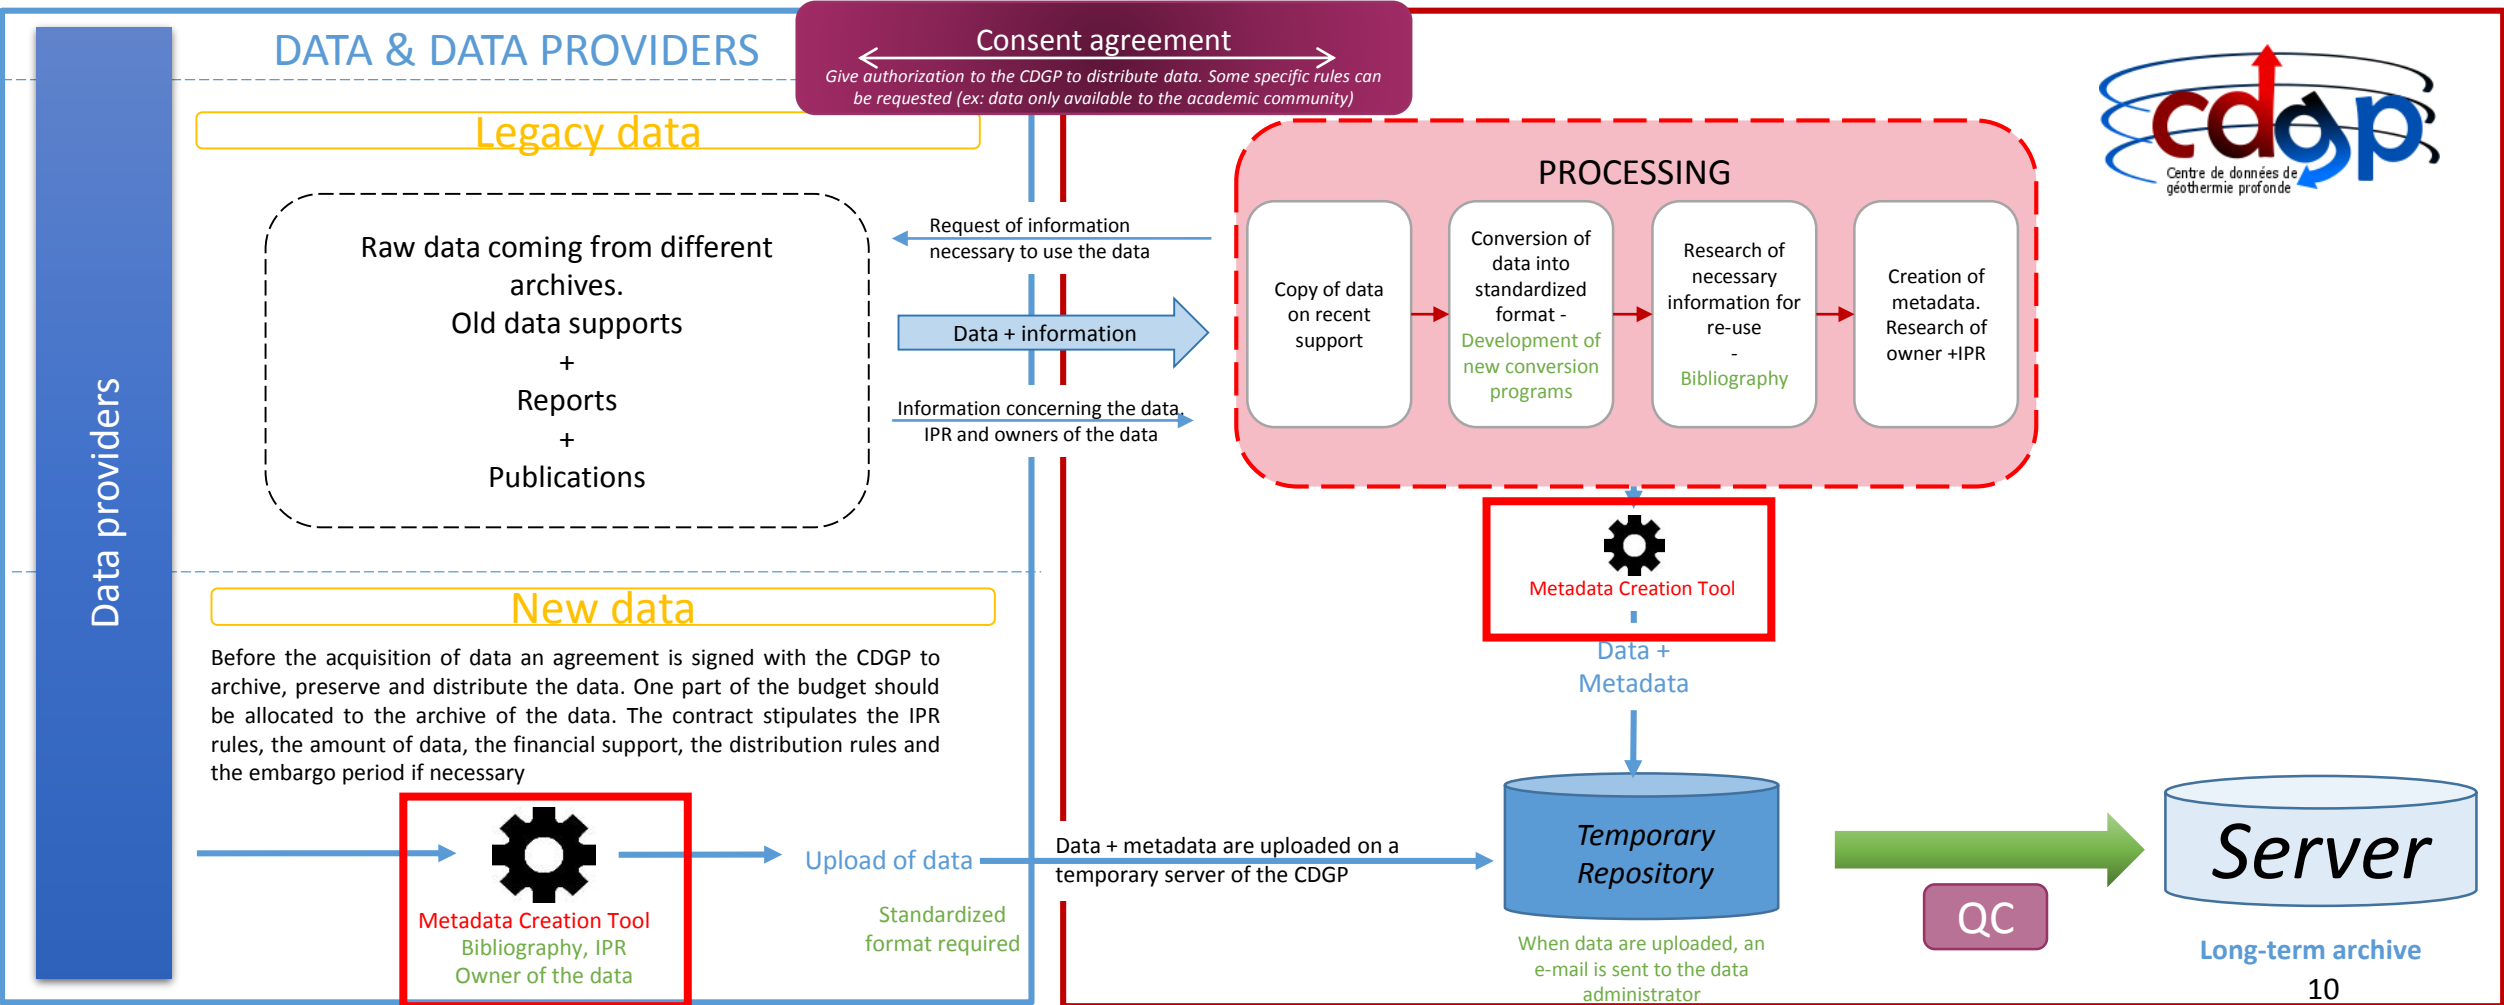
DATA & DATA PROVIDERS

Consent agreement

Give authorization to the CDGP to distribute data. Some specific rules can be requested (ex: data only available to the academic community)

cdgp
Centre de données de géothermie profonde

Data providers

Legacy data

Raw data coming from different archives.
Old data supports
+
Reports
+
Publications

Request of information necessary to use the data

Data + information

Information concerning the data, IPR and owners of the data

PROCESSING

Copy of data on recent support

Conversion of data into standardized format - Development of new conversion programs

Research of necessary information for re-use - Bibliography

Creation of metadata. Research of owner +IPR

Metadata Creation Tool

Data + Metadata

New data

Before the acquisition of data an agreement is signed with the CDGP to archive, preserve and distribute the data. One part of the budget should be allocated to the archive of the data. The contract stipulates the IPR rules, the amount of data, the financial support, the distribution rules and the embargo period if necessary

Metadata Creation Tool
Bibliography, IPR
Owner of the data

Upload of data

Standardized format required

Data + metadata are uploaded on a temporary server of the CDGP

Temporary Repository

When data are uploaded, an e-mail is sent to the data administrator

QC

Server

Long-term archive

10